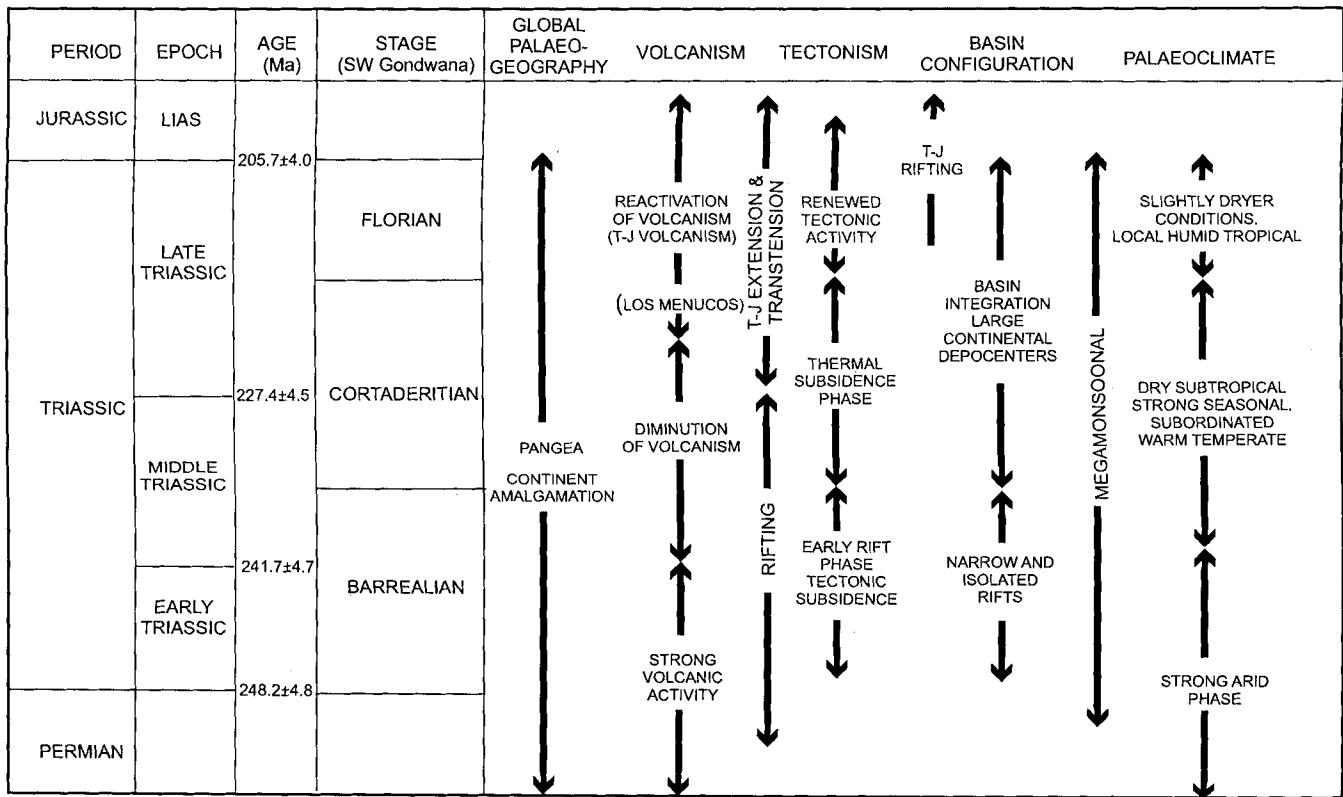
| PERIOD | EPOCH | AGE (Ma) | STAGE (SW Gondwana) | GLOBAL PALAEO-GEOGRAPHY | VOLCANISM | TECTONISM | BASIN CONFIGURATION | PALAEOCLIMATE |
|---|---|---|---|---|---|---|---|---|
| JURASSIC | LIAS | | | | | | | |
| | | 205.7±4.0 | | | | | | |
| TRIASSIC | LATE TRIASSIC | | FLORIAN | PANGEA CONTINENT AMALGAMATION | REACTIVATION OF VOLCANISM (T-J VOLCANISM) (LOS MENUCOS) | T-J EXTENSION & TRANSTENSION RENEWED TECTONIC ACTIVITY | T-J RIFTING BASIN INTEGRATION LARGE CONTINENTAL DEPOCENTERS | MEGAMONSOONAL SLIGHTLY DRYER CONDITIONS. LOCAL HUMID TROPICAL |
| | | 227.4±4.5 | CORTADERITIAN | | DIMINUTION OF VOLCANISM | THERMAL SUBSIDENCE PHASE | | DRY SUBTROPICAL STRONG SEASONAL. SUBORDINATED WARM TEMPERATE |
| | MIDDLE TRIASSIC | | | | | | | |
| | | 241.7±4.7 | BARREALIAN | | | RIFTING EARLY RIFT PHASE TECTONIC SUBSIDENCE | NARROW AND ISOLATED RIFTS | |
| | EARLY TRIASSIC | | | | STRONG VOLCANIC ACTIVITY | | | STRONG ARID PHASE |
| | | 248.2±4.8 | | | | | | |
| PERMIAN | | | | | | | | |